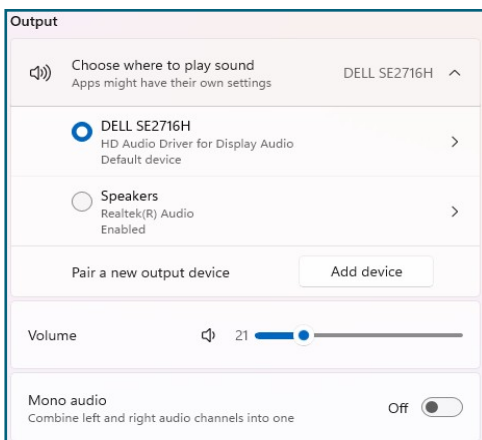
Output

Choose where to play sound
Apps might have their own settings

DELL SE2716H

DELL SE2716H
HD Audio Driver for Display Audio
Default device

Speakers
Realtek(R) Audio
Enabled

Pair a new output device

Add device

Volume

21

Mono audio
Combine left and right audio channels into one

Off